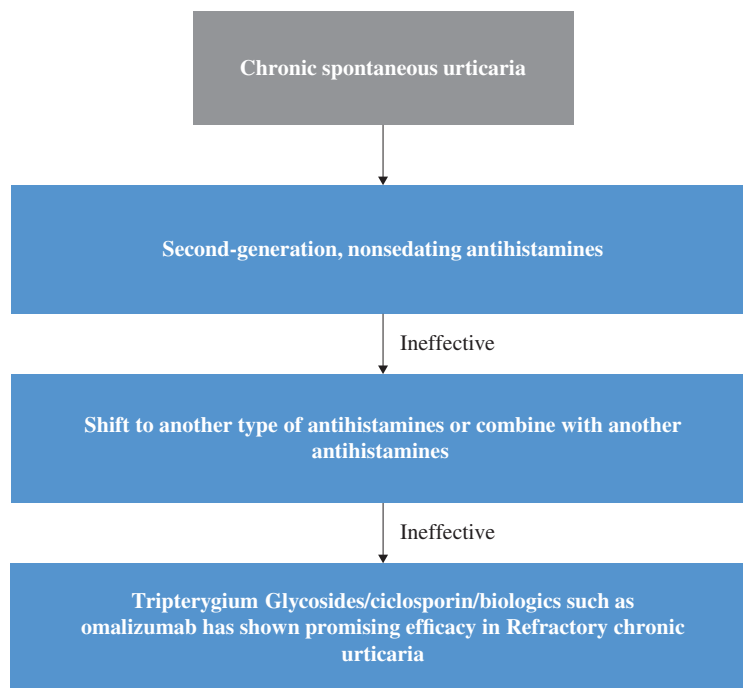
Chronic spontaneous urticaria

Second-generation, nonsedating antihistamines

Ineffective

Shift to another type of antihistamines or combine with another antihistamines

Ineffective

Tripterygium Glycosides/ciclosporin/biologics such as omalizumab has shown promising efficacy in Refractory chronic urticaria